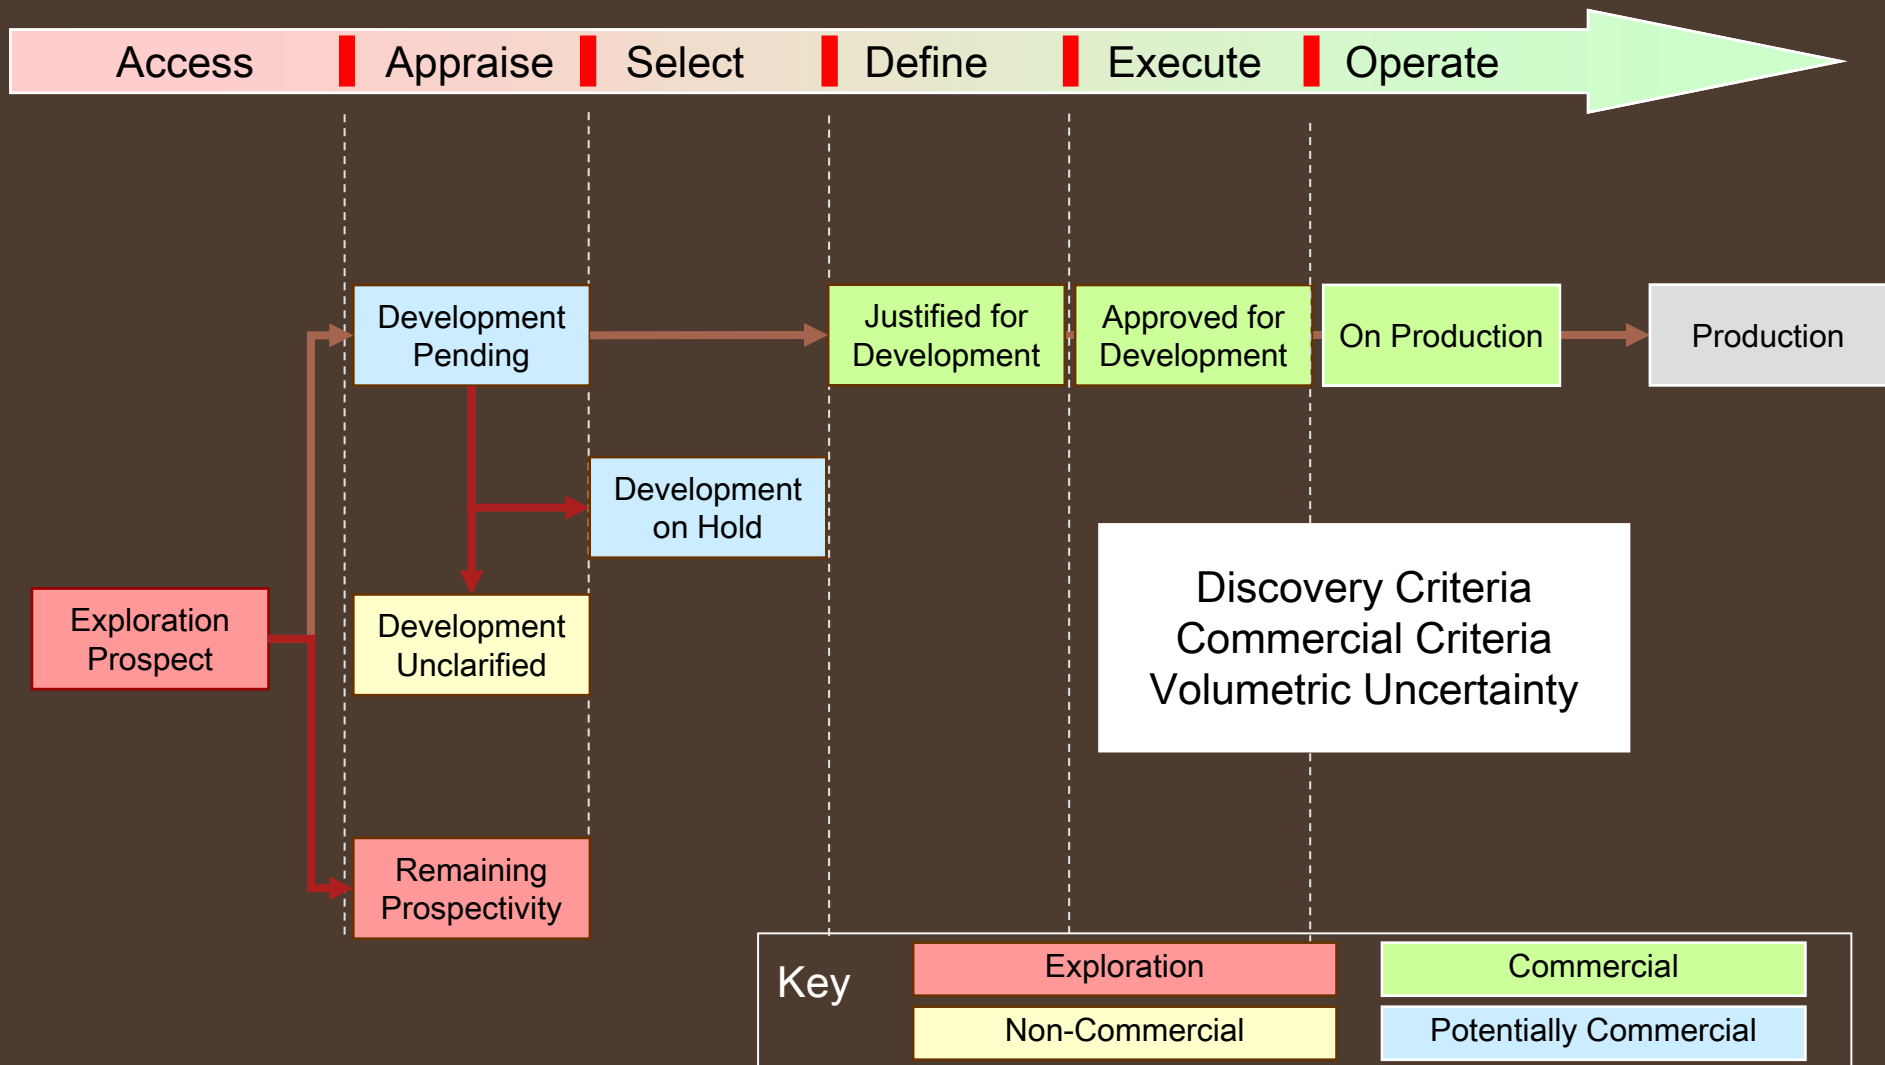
Access | Appraise | Select | Define | Execute | Operate

Development Pending

Justified for Development

Approved for Development

On Production

Production

Development on Hold

Exploration Prospect

Development Unclarified

Discovery Criteria
Commercial Criteria
Volumetric Uncertainty

Remaining Prospectivity

Key

Exploration

Commercial

Non-Commercial

Potentially Commercial